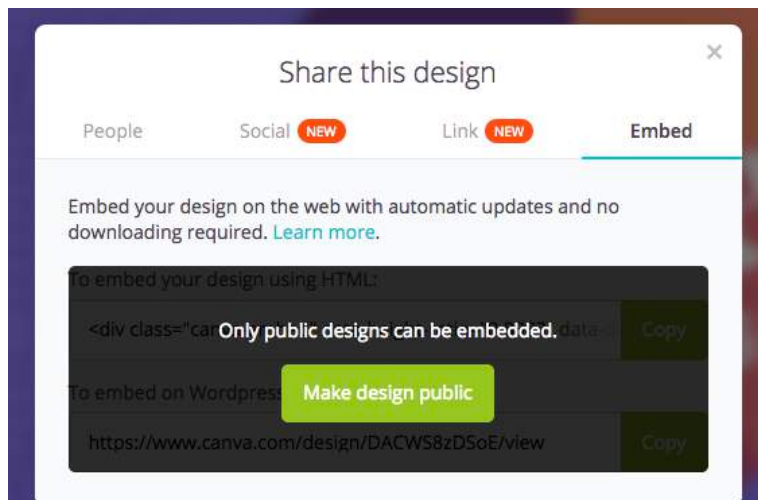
×

Share this design

People

Social NEW

Link NEW

Embed

Embed your design on the web with automatic updates and no downloading required. Learn more.

To embed your design using HTML:

<div class="ca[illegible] data-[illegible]

Copy

Only public designs can be embedded.

To embed on Wordpress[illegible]

Make design public

https://www.canva.com/design/DACWS8zDSoE/view

Copy